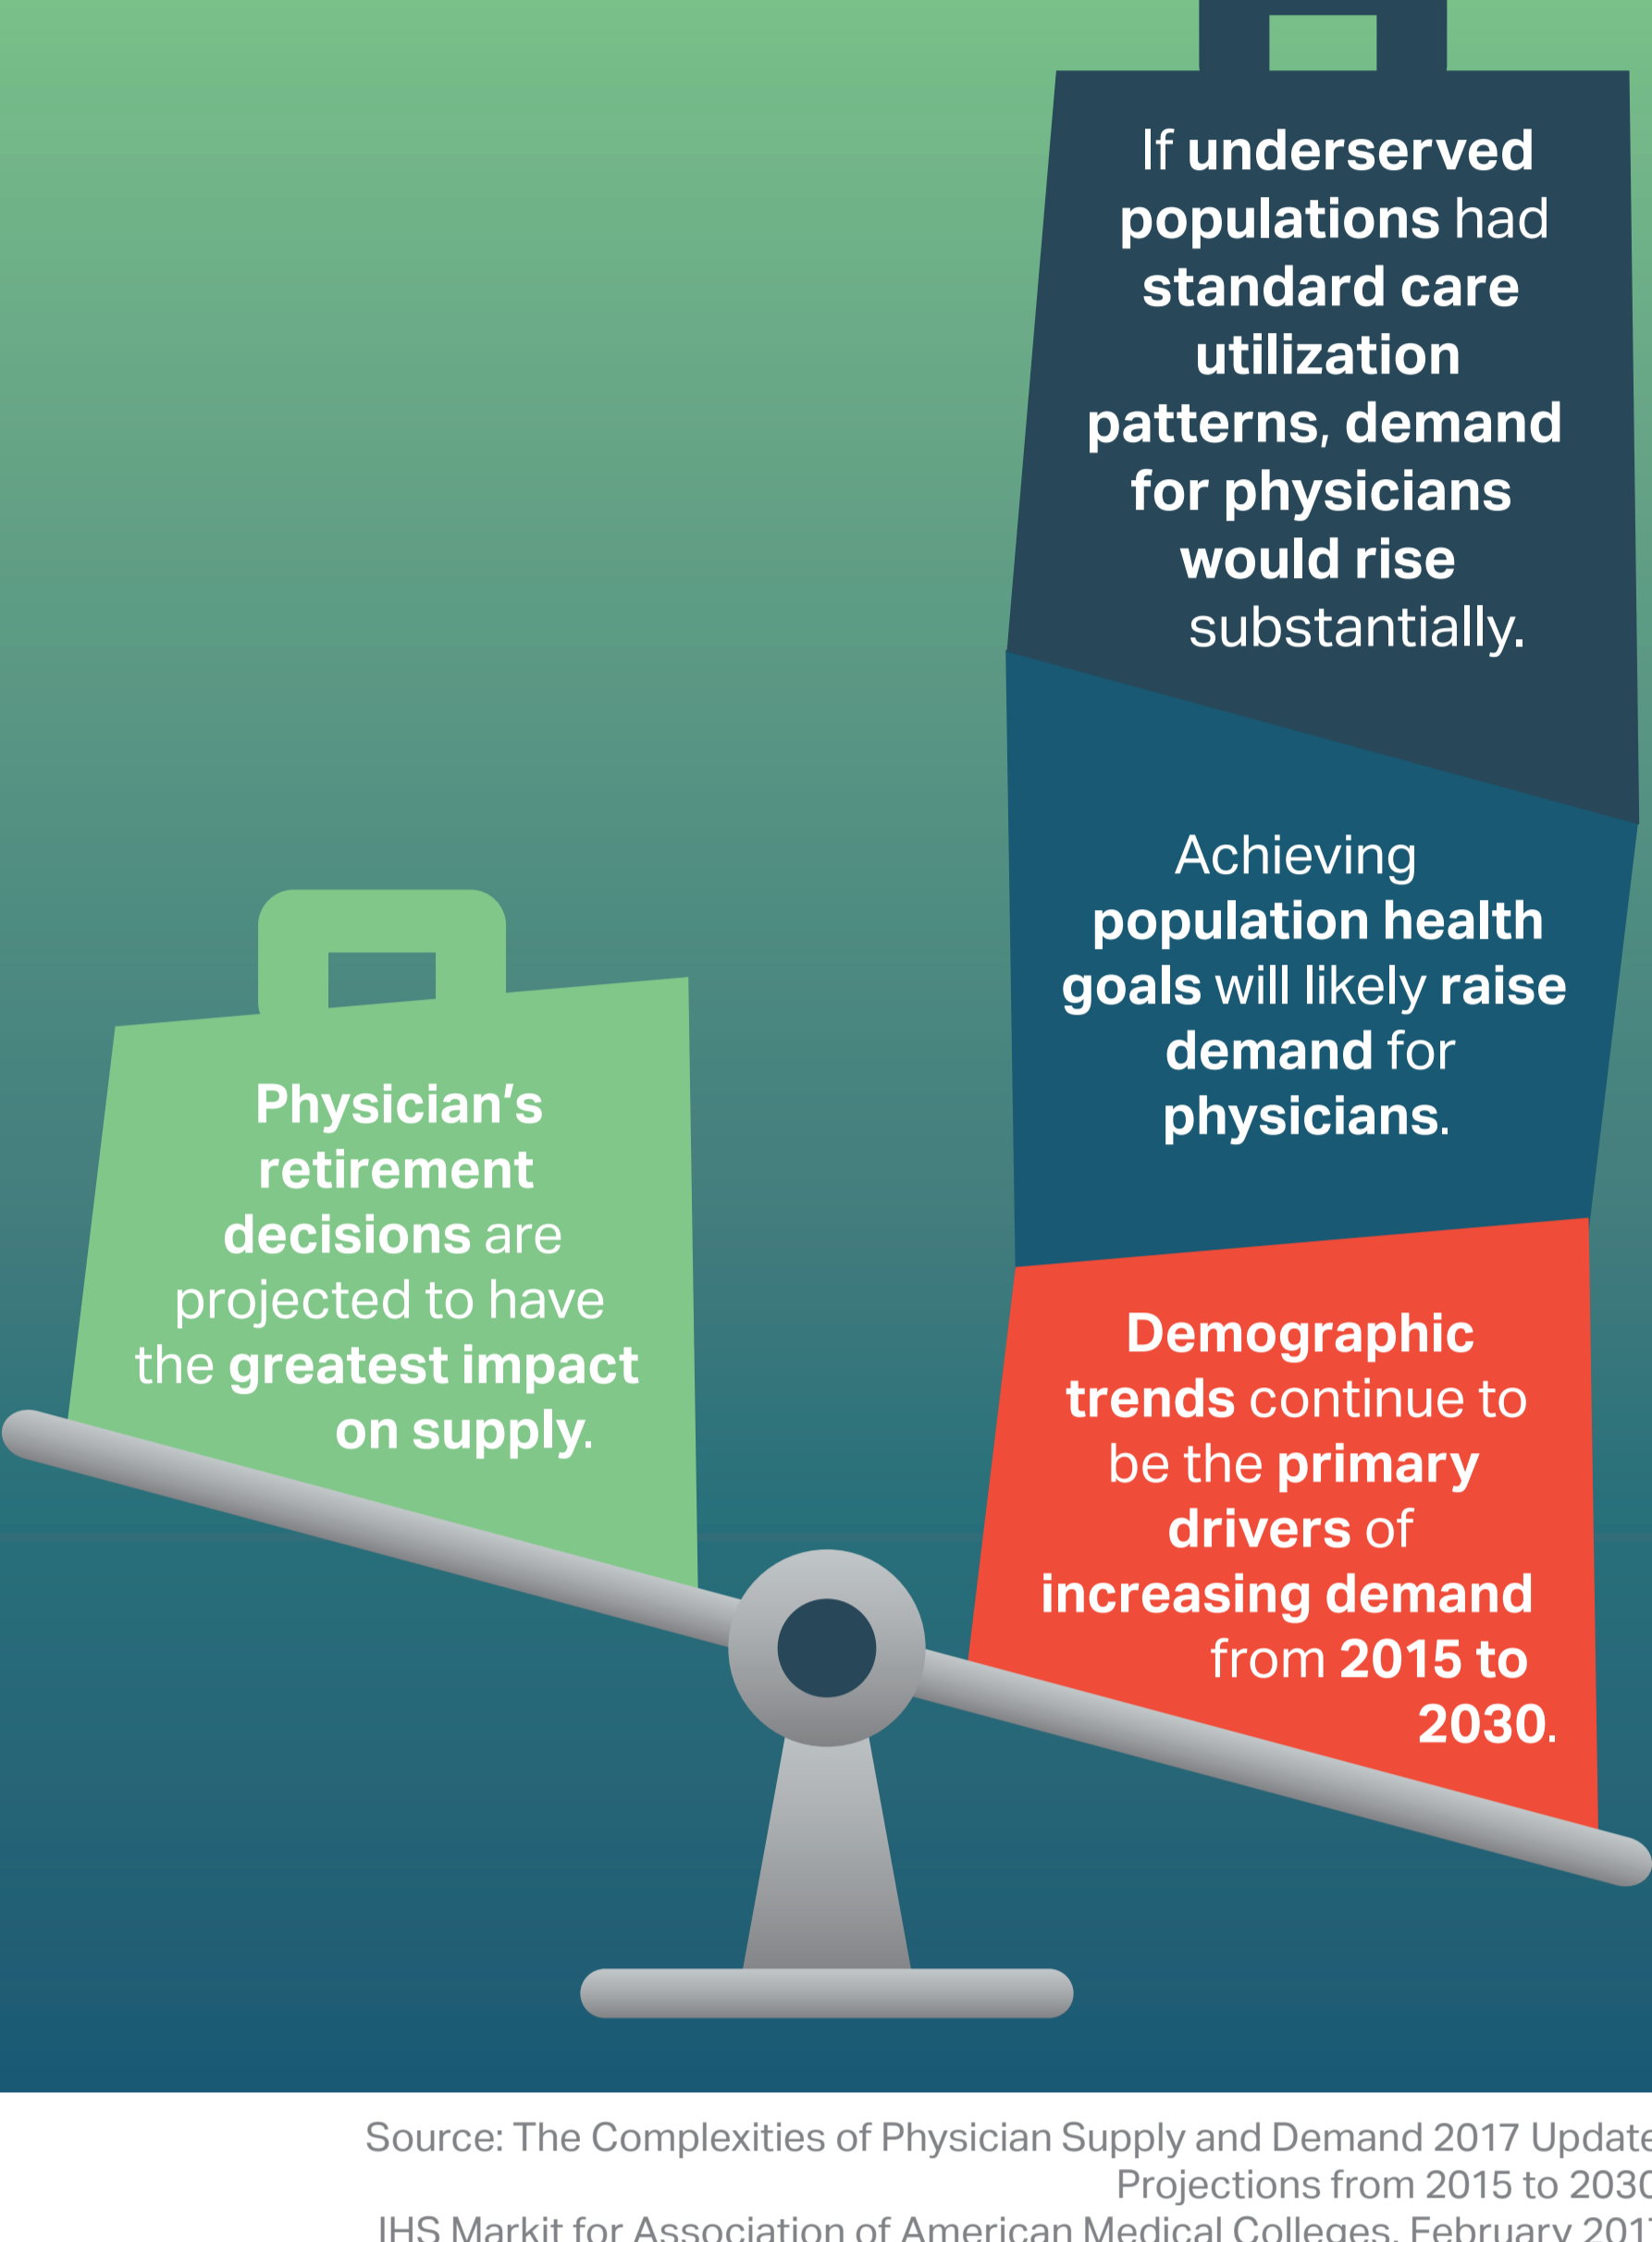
If underserved populations had standard care utilization patterns, demand for physicians would rise substantially.

Achieving population health goals will likely raise demand for physicians.

Physician's retirement decisions are projected to have the greatest impact on supply.

Demographic trends continue to be the primary drivers of increasing demand from 2015 to 2030.

Source: The Complexities of Physician Supply and Demand 2017 Update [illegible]
Projections from 2015 to 203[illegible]
IHS Markit for Association of American Medical Colleges, February 201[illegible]